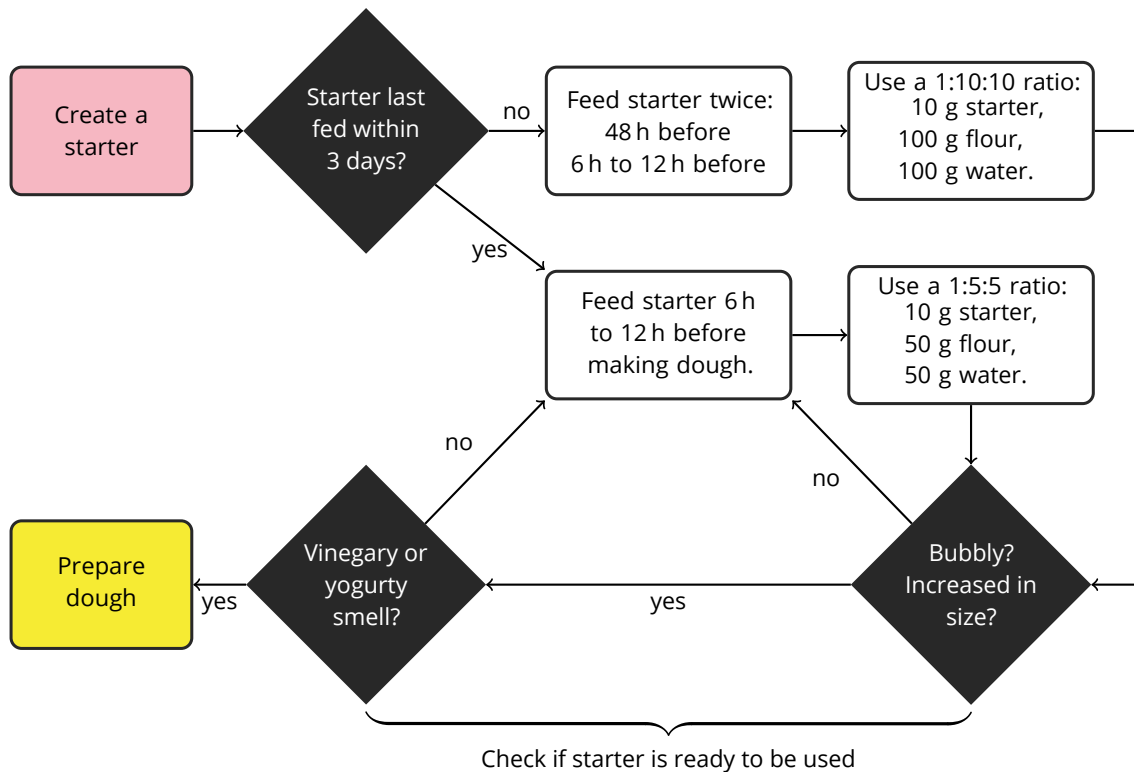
Create a starter

Starter last fed within 3 days?

no

Feed starter twice: 48 h before 6 h to 12 h before

Use a 1:10:10 ratio: 10 g starter, 100 g flour, 100 g water.

yes

Feed starter 6 h to 12 h before making dough.

Use a 1:5:5 ratio: 10 g starter, 50 g flour, 50 g water.

no

no

Prepare dough

yes

Vinegary or yogurty smell?

yes

Bubbly? Increased in size?

Check if starter is ready to be used